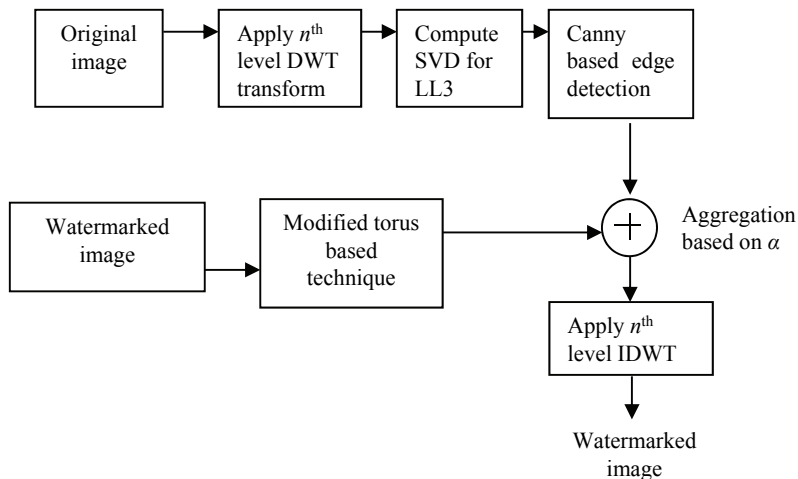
Original image

Apply $n^{\text{th}}$ level DWT transform

Compute SVD for LL3

Canny based edge detection

Watermarked image

Modified torus based technique

Aggregation based on $\alpha$

Apply $n^{\text{th}}$ level IDWT

Watermarked image